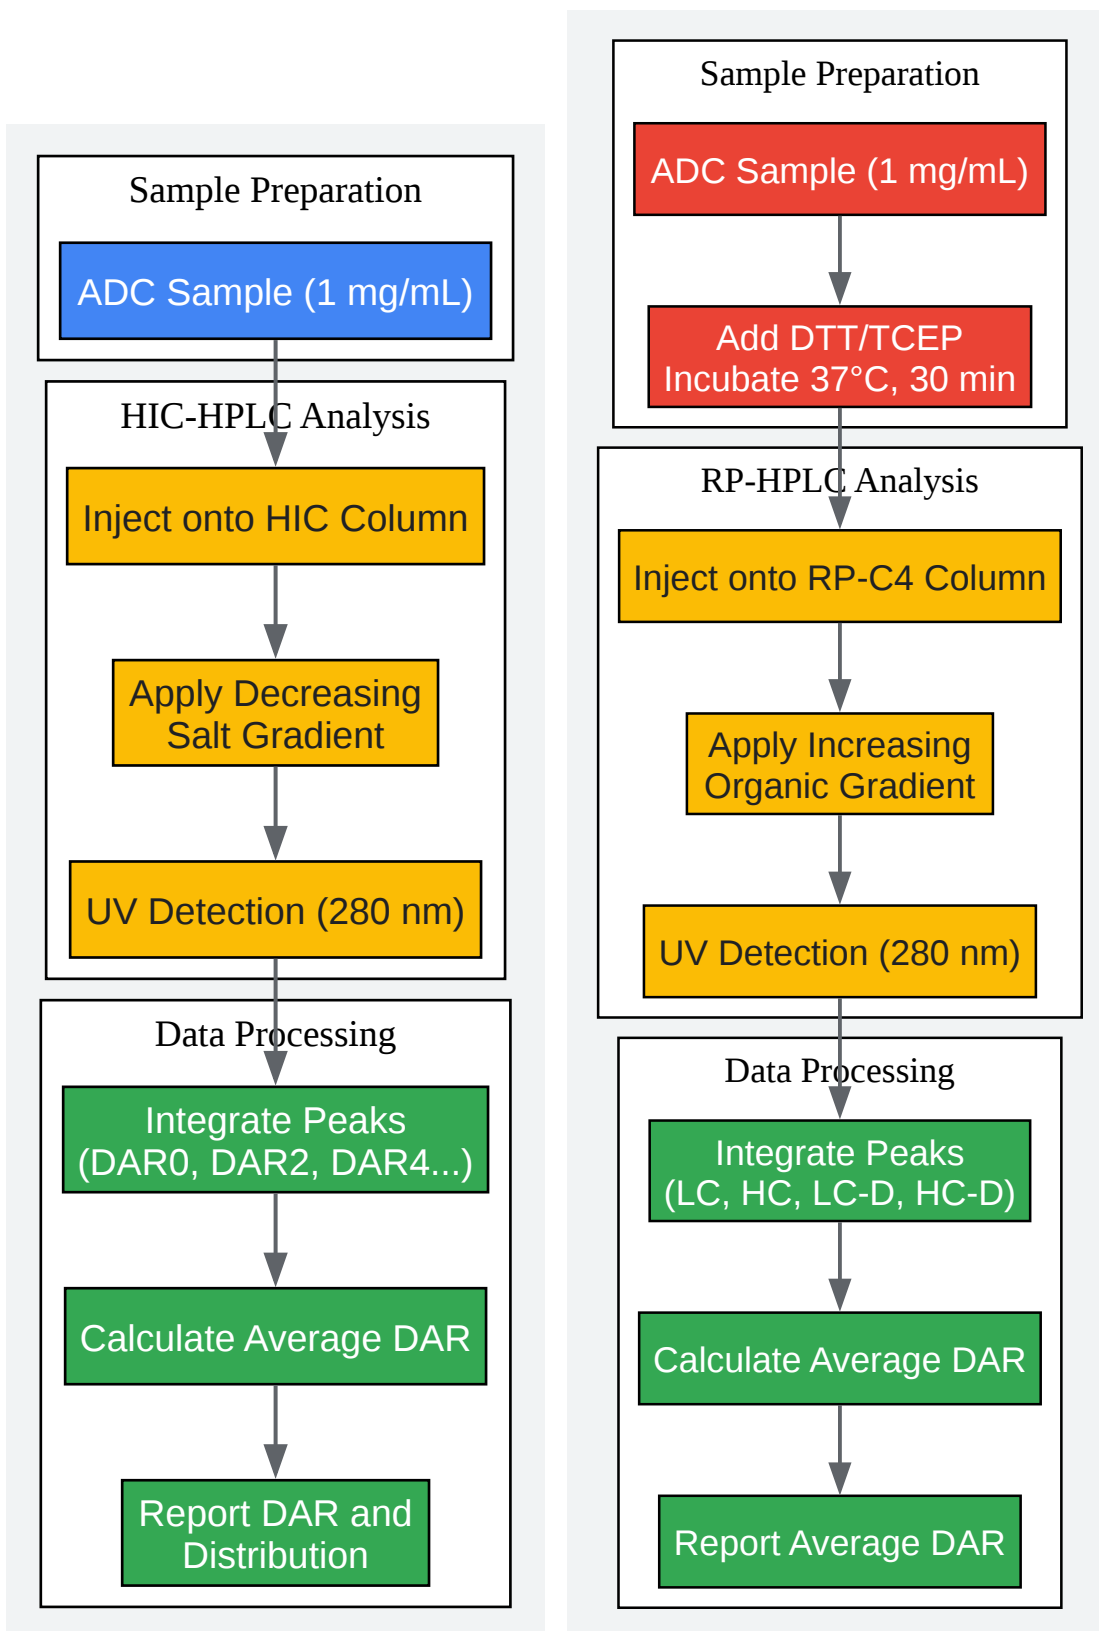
Sample Preparation

ADC Sample (1 mg/mL)

HIC-HPLC Analysis

Inject onto HIC Column

Apply Decreasing Salt Gradient

UV Detection (280 nm)

Data Processing

Integrate Peaks (DAR0, DAR2, DAR4...)

Calculate Average DAR

Report DAR and Distribution

Sample Preparation

ADC Sample (1 mg/mL)

Add DTT/TCEP Incubate 37°C, 30 min

RP-HPLC Analysis

Inject onto RP-C4 Column

Apply Increasing Organic Gradient

UV Detection (280 nm)

Data Processing

Integrate Peaks (LC, HC, LC-D, HC-D)

Calculate Average DAR

Report Average DAR